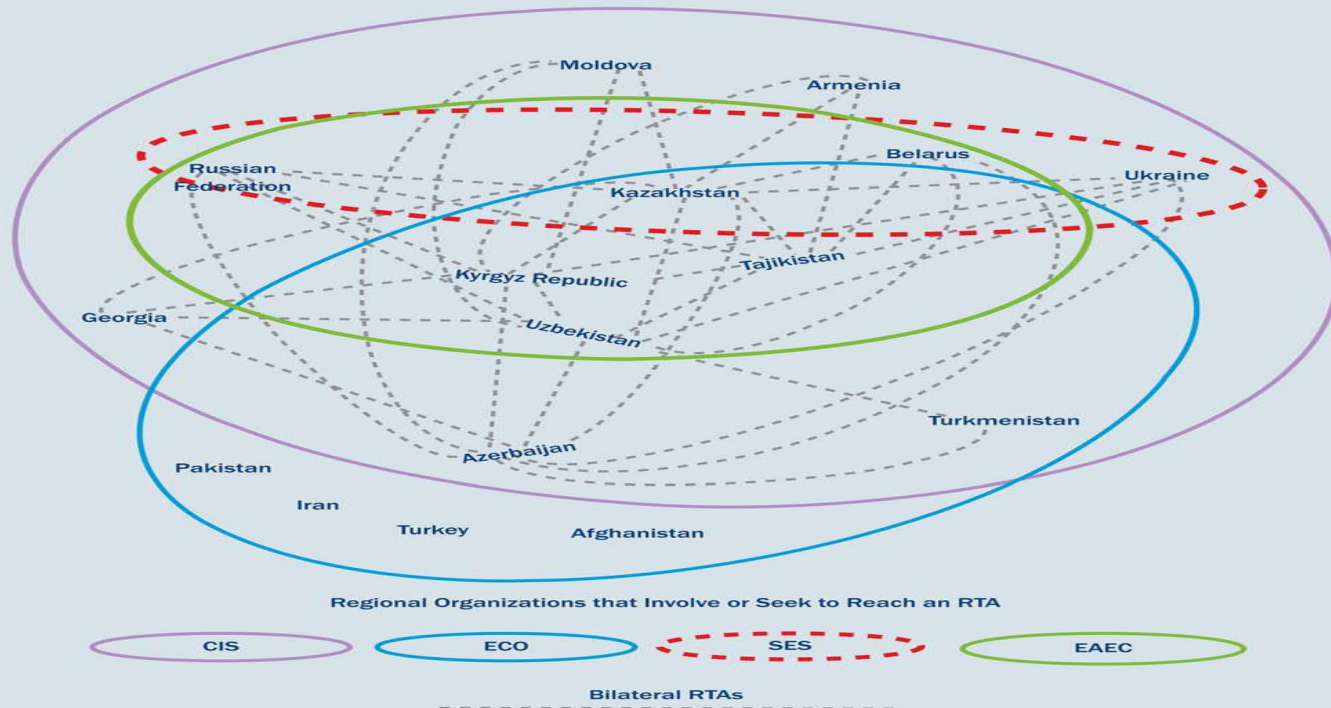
Moldova

Armenia

Belarus

Russian Federation

Kazakhstan

Ukraine

Tajikistan

Kyrgyz Republic

Georgia

Uzbekistan

Turkmenistan

Azerbaijan

Pakistan

Iran

Turkey

Afghanistan

Regional Organizations that Involve or Seek to Reach an RTA

CIS

ECO

SES

EAEC

Bilateral RTAs